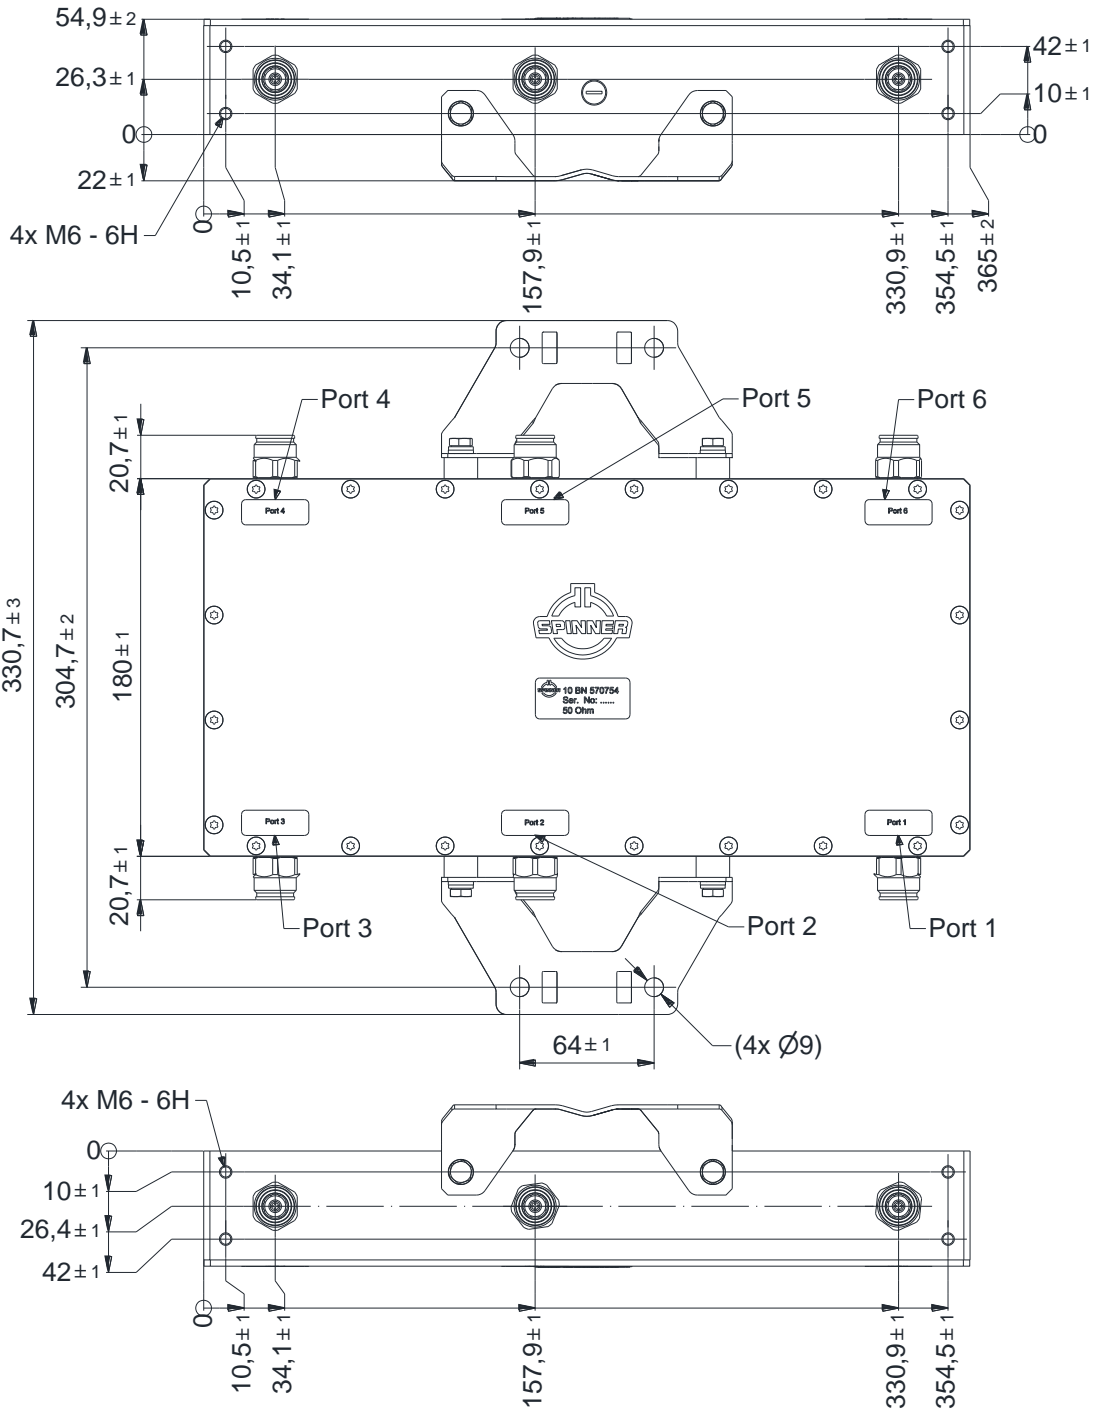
54,9±2
26,3±1
0
22±1
4x M6 - 6H
42±1
10±1
0
0
10,5±1
34,1±1
157,9±1
330,9±1
354,5±1
365±2

Port 4
Port 5
Port 6
20,7±1
330,7±3
304,7±2
180±1
20,7±1
Port 4
Port 5
Port 6
SPINNER
10 BN 570754
Ser. No: ......
50 Ohm
Port 3
Port 2
Port 1
Port 3
Port 2
Port 1
64±1
(4x Ø9)

4x M6 - 6H
0
10±1
26,4±1
42±1
0
10,5±1
34,1±1
157,9±1
330,9±1
354,5±1